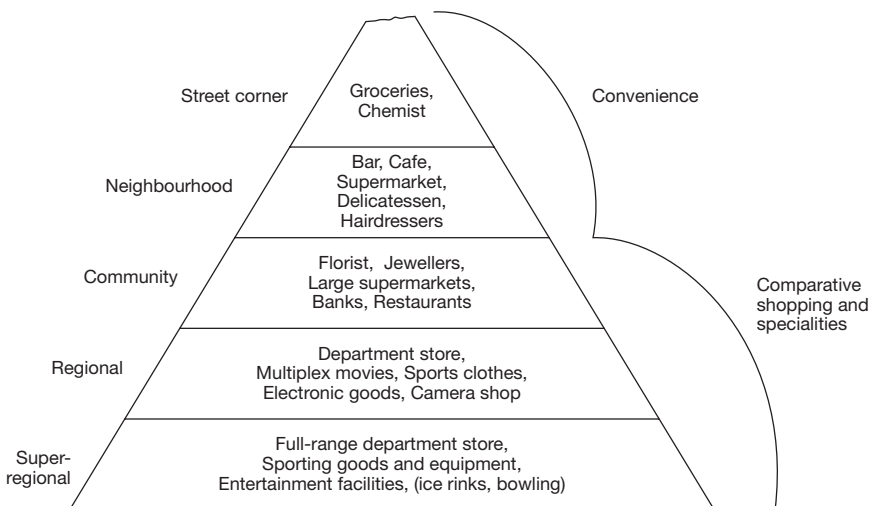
Street corner
Groceries, Chemist
Convenience

Neighbourhood
Bar, Cafe, Supermarket, Delicatessen, Hairdressers

Community
Florist, Jewellers, Large supermarkets, Banks, Restaurants
Comparative shopping and specialities

Regional
Department store, Multiplex movies, Sports clothes, Electronic goods, Camera shop

Superregional
Full-range department store, Sporting goods and equipment, Entertainment facilities, (ice rinks, bowling)